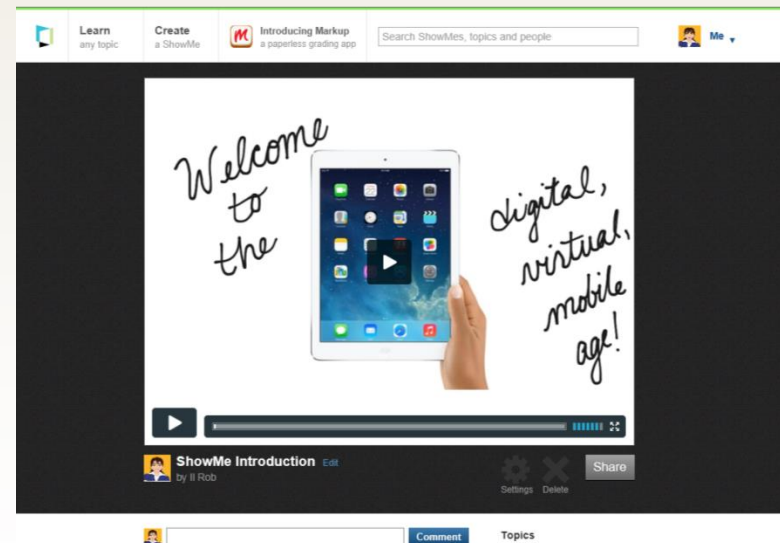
Learn
any topic

Create
a ShowMe

Introducing Markup
a paperless grading app

Search ShowMes, topics and people

Me

Welcome to the digital, virtual, mobile age!

ShowMe Introduction Edit
by Il Rob

Settings Delete

Share

Comment

Topics